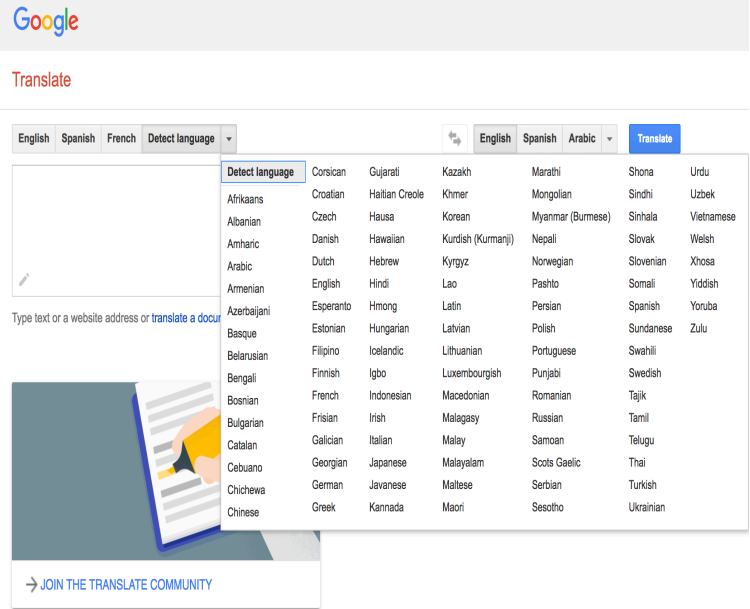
Google

Translate

English Spanish French Detect language

English Spanish Arabic Translate

Type text or a website address or translate a docu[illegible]

Detect language
Afrikaans
Albanian
Amharic
Arabic
Armenian
Azerbaijani
Basque
Belarusian
Bengali
Bosnian
Bulgarian
Catalan
Cebuano
Chichewa
Chinese

Corsican
Croatian
Czech
Danish
Dutch
English
Esperanto
Estonian
Filipino
Finnish
French
Frisian
Galician
Georgian
German
Greek

Gujarati
Haitian Creole
Hausa
Hawaiian
Hebrew
Hindi
Hmong
Hungarian
Icelandic
Igbo
Indonesian
Irish
Italian
Japanese
Javanese
Kannada

Kazakh
Khmer
Korean
Kurdish (Kurmanji)
Kyrgyz
Lao
Latin
Latvian
Lithuanian
Luxembourgish
Macedonian
Malagasy
Malay
Malayalam
Maltese
Maori

Marathi
Mongolian
Myanmar (Burmese)
Nepali
Norwegian
Pashto
Persian
Polish
Portuguese
Punjabi
Romanian
Russian
Samoan
Scots Gaelic
Serbian
Sesotho

Shona
Sindhi
Sinhala
Slovak
Slovenian
Somali
Spanish
Sundanese
Swahili
Swedish
Tajik
Tamil
Telugu
Thai
Turkish
Ukrainian

Urdu
Uzbek
Vietnamese
Welsh
Xhosa
Yiddish
Yoruba
Zulu

JOIN THE TRANSLATE COMMUNITY